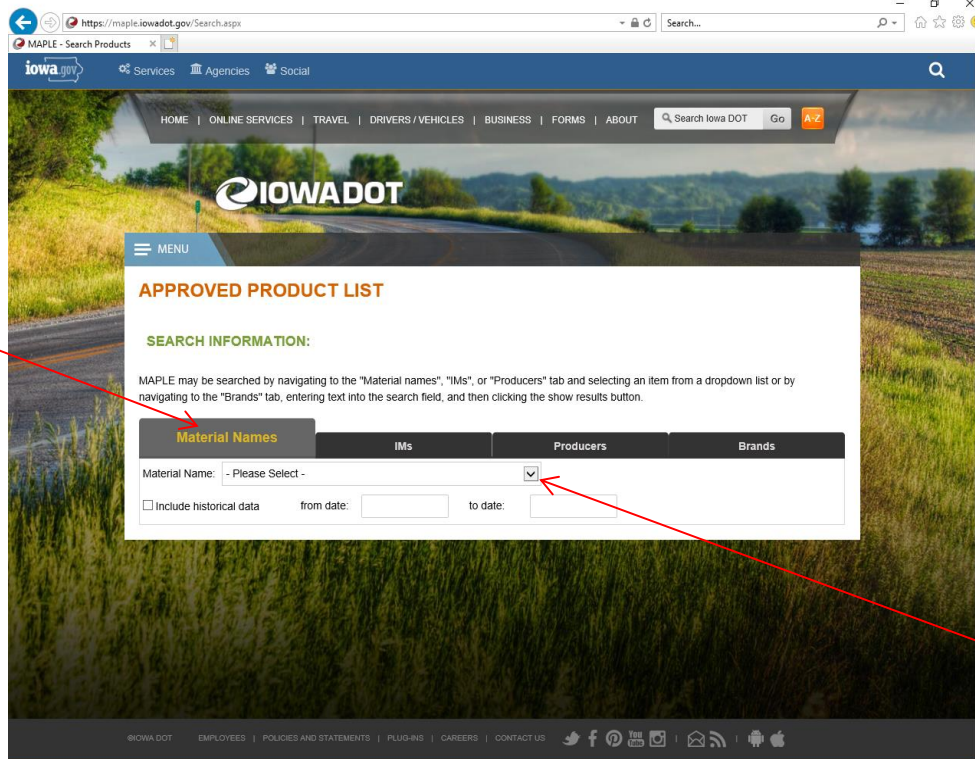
https://maple.iowadot.gov/Search.aspx

Search...

MAPLE - Search Products

iowa.gov

Services Agencies Social

HOME | ONLINE SERVICES | TRAVEL | DRIVERS / VEHICLES | BUSINESS | FORMS | ABOUT

Search Iowa DOT Go A-Z

IOWADOT

MENU

APPROVED PRODUCT LIST

SEARCH INFORMATION:

MAPLE may be searched by navigating to the "Material names", "IMs", or "Producers" tab and selecting an item from a dropdown list or by navigating to the "Brands" tab, entering text into the search field, and then clicking the show results button.

| Material Names | IMs | Producers | Brands |
|---|---|---|---|

Material Name: - Please Select -

Include historical data from date: to date:

©IOWA DOT EMPLOYEES | POLICIES AND STATEMENTS | PLUG-INS | CAREERS | CONTACT US